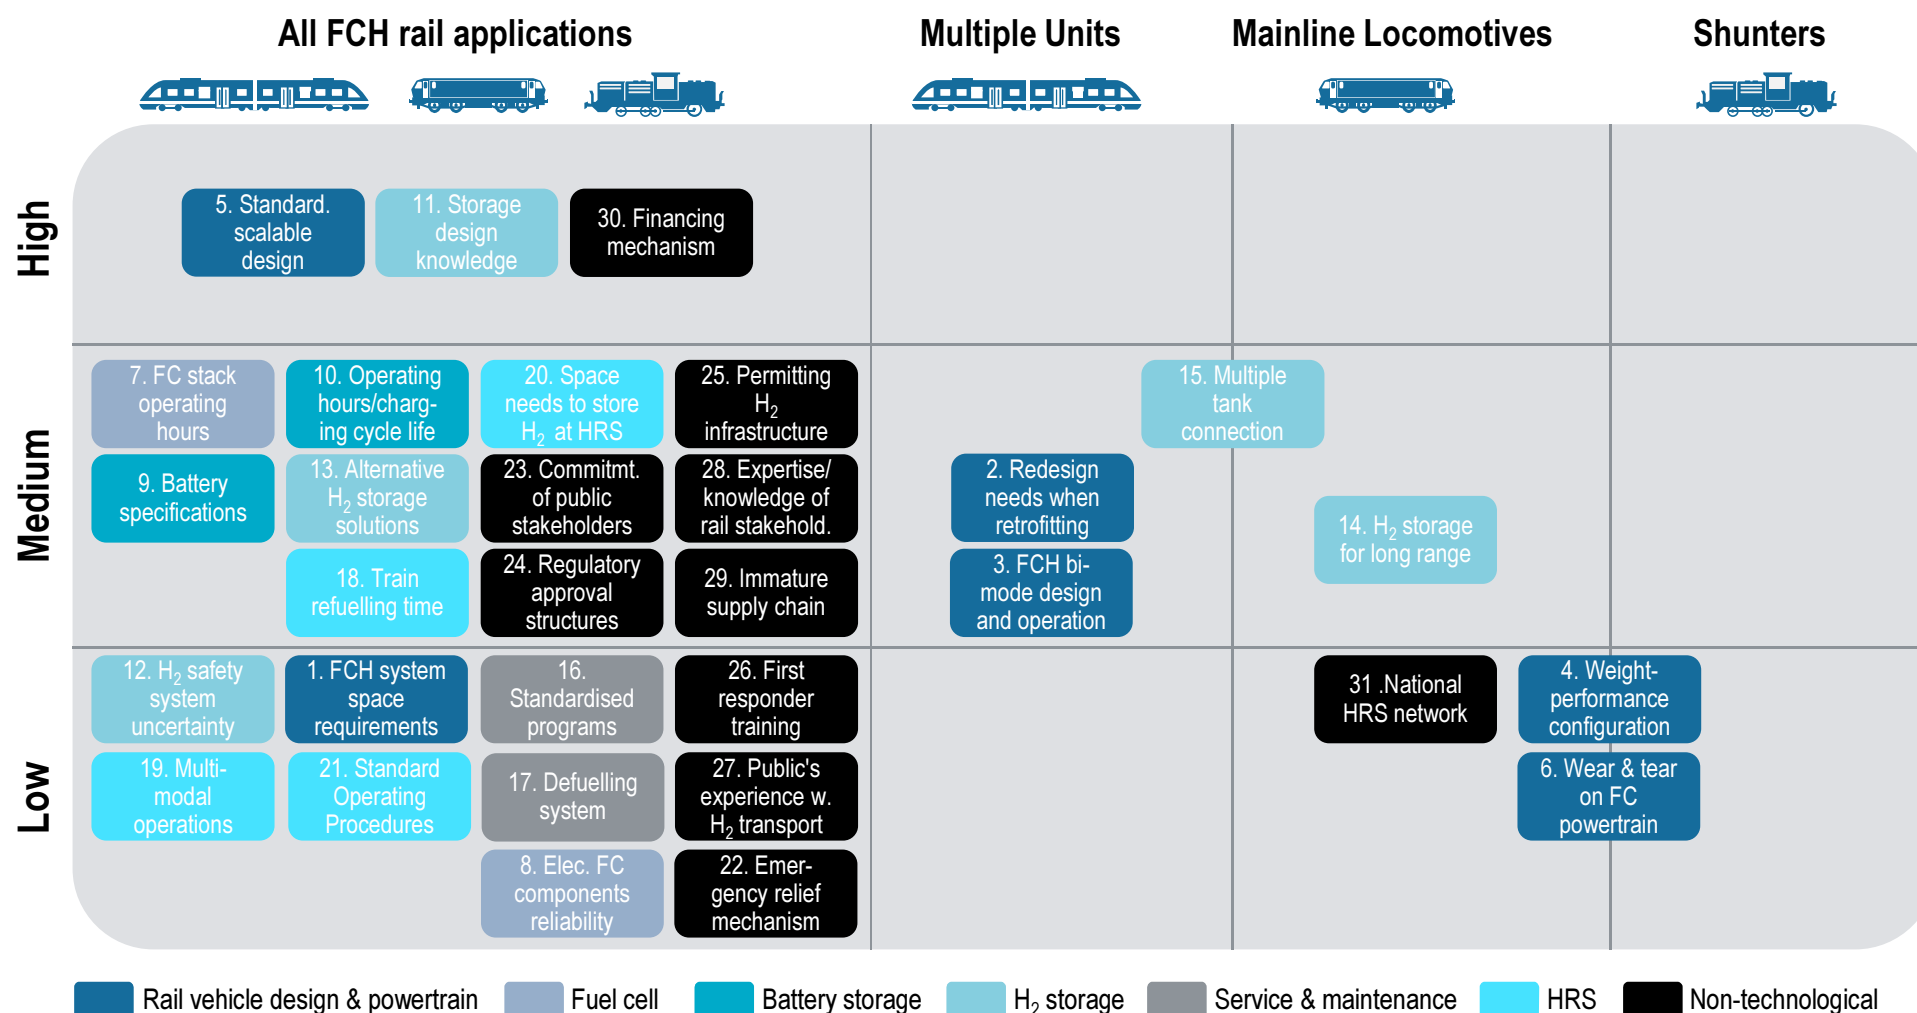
All FCH rail applications

Multiple Units

Mainline Locomotives

Shunters

High

5. Standard. scalable design

11. Storage design knowledge

30. Financing mechanism

Medium

7. FC stack operating hours

10. Operating hours/charging cycle life

20. Space needs to store $H_2$ at HRS

25. Permitting $H_2$ infrastructure

15. Multiple tank connection

9. Battery specifications

13. Alternative $H_2$ storage solutions

23. Commitmt. of public stakeholders

28. Expertise/ knowledge of rail stakehold.

2. Redesign needs when retrofitting

14. $H_2$ storage for long range

18. Train refuelling time

24. Regulatory approval structures

29. Immature supply chain

3. FCH bi-mode design and operation

Low

12. $H_2$ safety system uncertainty

1. FCH system space requirements

16. Standardised programs

26. First responder training

31 .National HRS network

4. Weight-performance configuration

19. Multi-modal operations

21. Standard Operating Procedures

17. Defuelling system

27. Public's experience w. $H_2$ transport

6. Wear & tear on FC powertrain

8. Elec. FC components reliability

22. Emergency relief mechanism

Rail vehicle design & powertrain

Fuel cell

Battery storage

$H_2$ storage

Service & maintenance

HRS

Non-technological